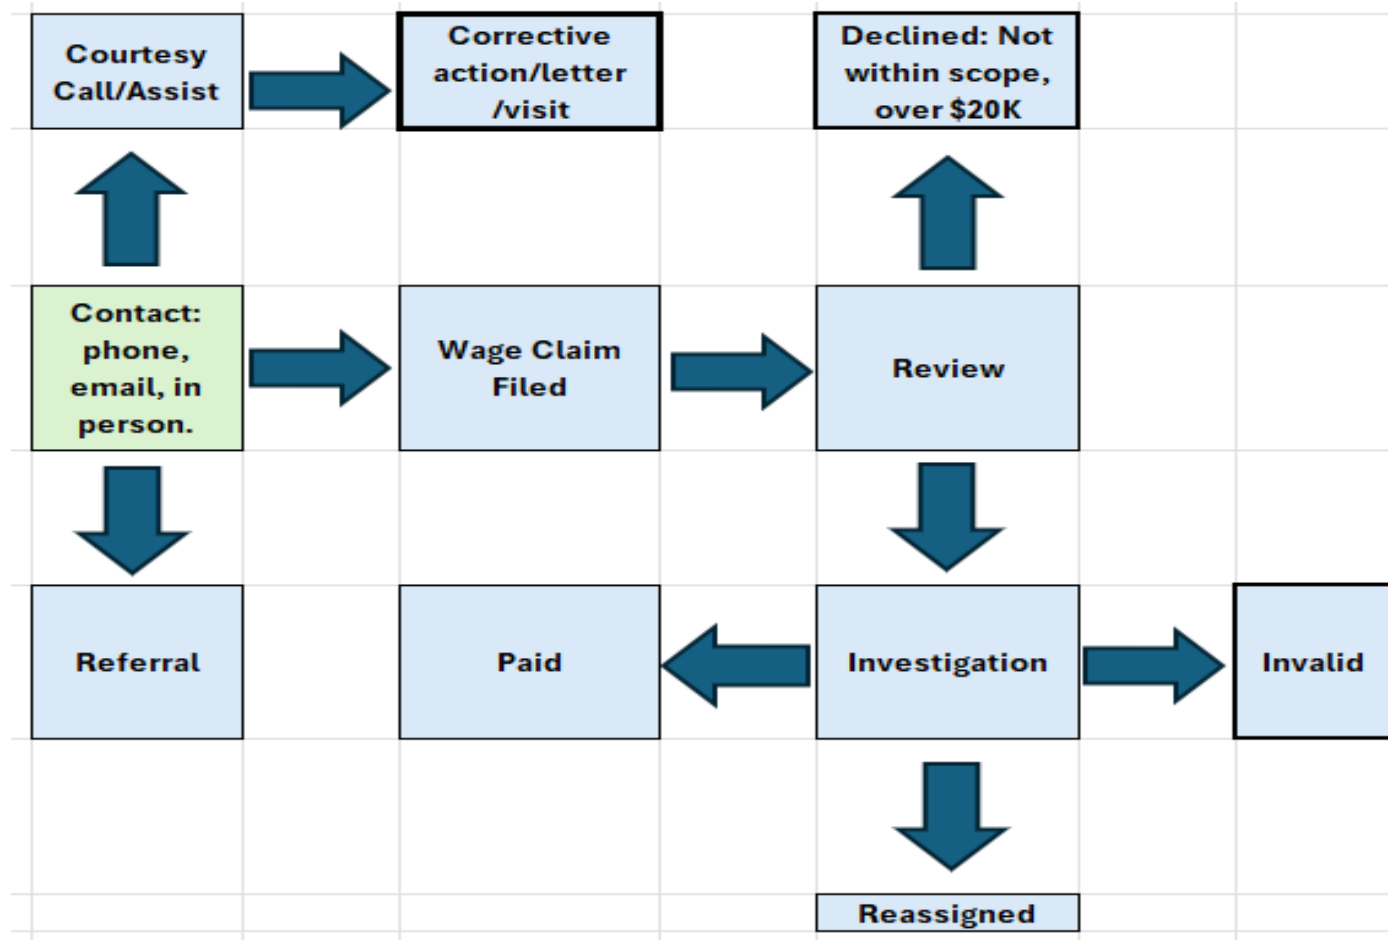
Courtesy Call/Assist

Corrective action/letter /visit

Declined: Not within scope, over $20K

Contact: phone, email, in person.

Wage Claim Filed

Review

Referral

Paid

Investigation

Invalid

Reassigned